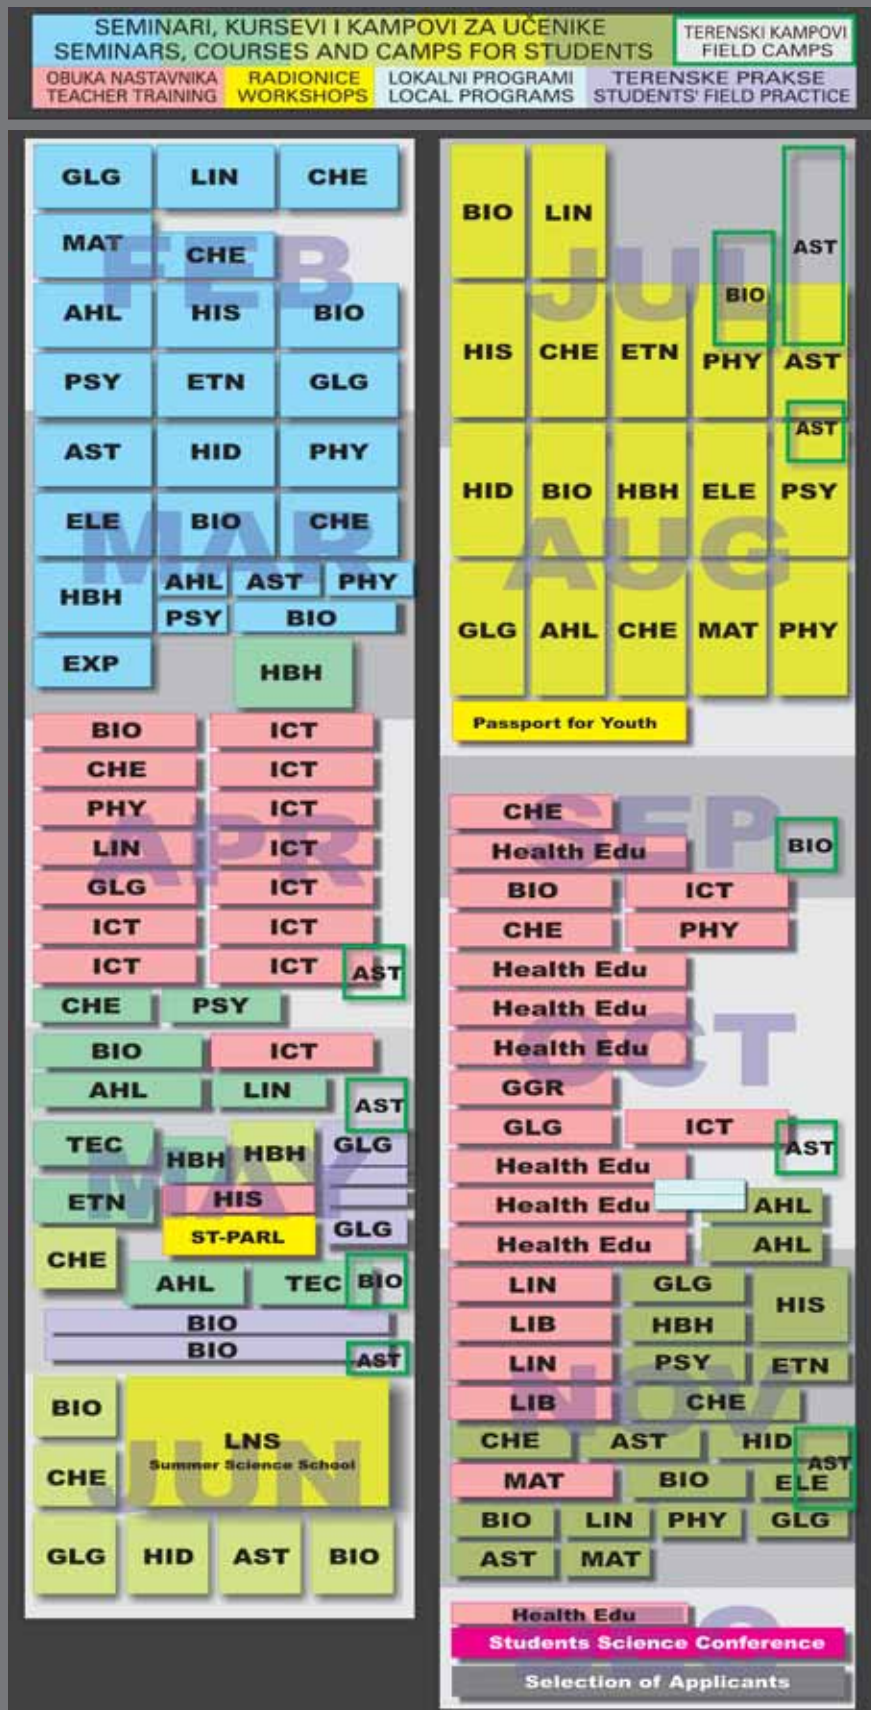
SEMINARI, KURSEVI I KAMPOVI ZA UČENIKE
SEMINARS, COURSES AND CAMPS FOR STUDENTS

TERENSKI KAMPOVI
FIELD CAMPS

OBUKA NASTAVNIKA
TEACHER TRAINING

RADIONICE
WORKSHOPS

LOKALNI PROGRAMI
LOCAL PROGRAMS

TERENSKE PRAKSE
STUDENTS' FIELD PRACTICE

FEB
GLG LIN CHE
MAT CHE
AHL HIS BIO
PSY ETN GLG

MAR
AST HID PHY
ELE BIO CHE
HBH AHL AST PHY
PSY BIO
EXP HBH

APR
BIO ICT
CHE ICT
PHY ICT
LIN ICT
GLG ICT
ICT ICT
ICT ICT AST
CHE PSY

MAY
BIO ICT
AHL LIN AST
TEC HBH HBH GLG
ETN HIS
ST-PARL GLG
CHE
AHL TEC BIO
BIO
BIO AST

JUN
BIO LNS
Summer Science School
CHE
GLG HID AST BIO

JUL
BIO LIN AST
BIO
HIS CHE ETN PHY AST
AST

AUG
HID BIO HBH ELE PSY
GLG AHL CHE MAT PHY
Passport for Youth

SEP
CHE
Health Edu BIO
BIO ICT
CHE PHY

OCT
Health Edu
Health Edu
Health Edu
GGR
GLG ICT AST
Health Edu
Health Edu AHL
Health Edu AHL

NOV
LIN GLG HIS
LIB HBH
LIN PSY ETN
LIB CHE
CHE AST HID AST
MAT BIO ELE
BIO LIN PHY GLG
AST MAT

Health Edu
Students Science Conference
Selection of Applicants